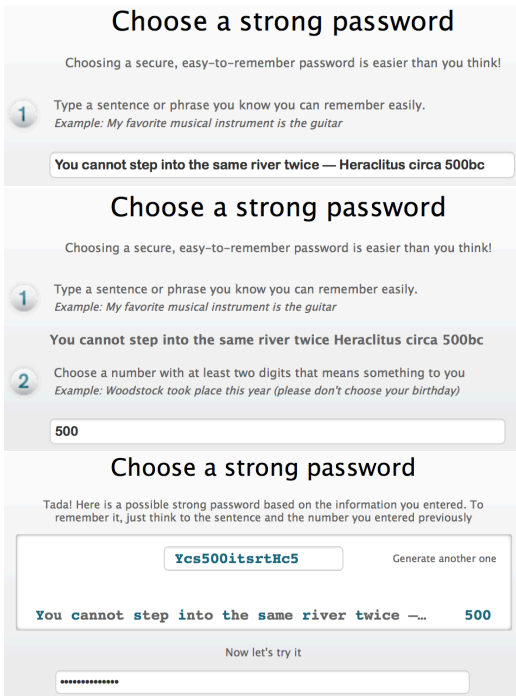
Choose a strong password

Choosing a secure, easy-to-remember password is easier than you think!

1 Type a sentence or phrase you know you can remember easily.
Example: My favorite musical instrument is the guitar

You cannot step into the same river twice — Heraclitus circa 500bc

Choose a strong password

Choosing a secure, easy-to-remember password is easier than you think!

1 Type a sentence or phrase you know you can remember easily.
Example: My favorite musical instrument is the guitar

You cannot step into the same river twice Heraclitus circa 500bc

2 Choose a number with at least two digits that means something to you
Example: Woodstock took place this year (please don't choose your birthday)

500

Choose a strong password

Tada! Here is a possible strong password based on the information you entered. To remember it, just think to the sentence and the number you entered previously

Ycs500itsrtHc5

Generate another one

You cannot step into the same river twice —... 500

Now let's try it

••••••••••••••